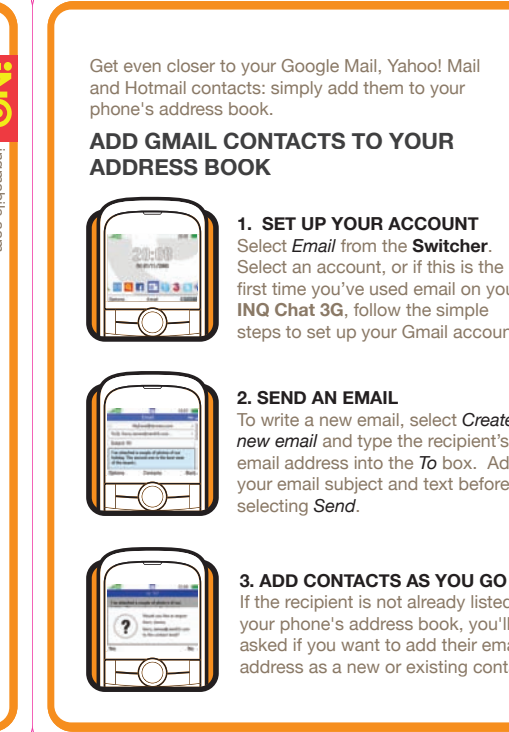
inqmobile.com

Get even closer to your Google Mail, Yahoo! Mail and Hotmail contacts: simply add them to your phone's address book.

ADD GMAIL CONTACTS TO YOUR ADDRESS BOOK

20:00

1. SET UP YOUR ACCOUNT
Select *Email* from the **Switcher**. Select an account, or if this is the first time you've used email on you **INQ Chat 3G**, follow the simple steps to set up your Gmail accoun

2. SEND AN EMAIL
To write a new email, select *Create new email* and type the recipient's email address into the *To* box. Ad your email subject and text before selecting *Send*.

3. ADD CONTACTS AS YOU GO
If the recipient is not already listed your phone's address book, you'll asked if you want to add their ema address as a new or existing cont